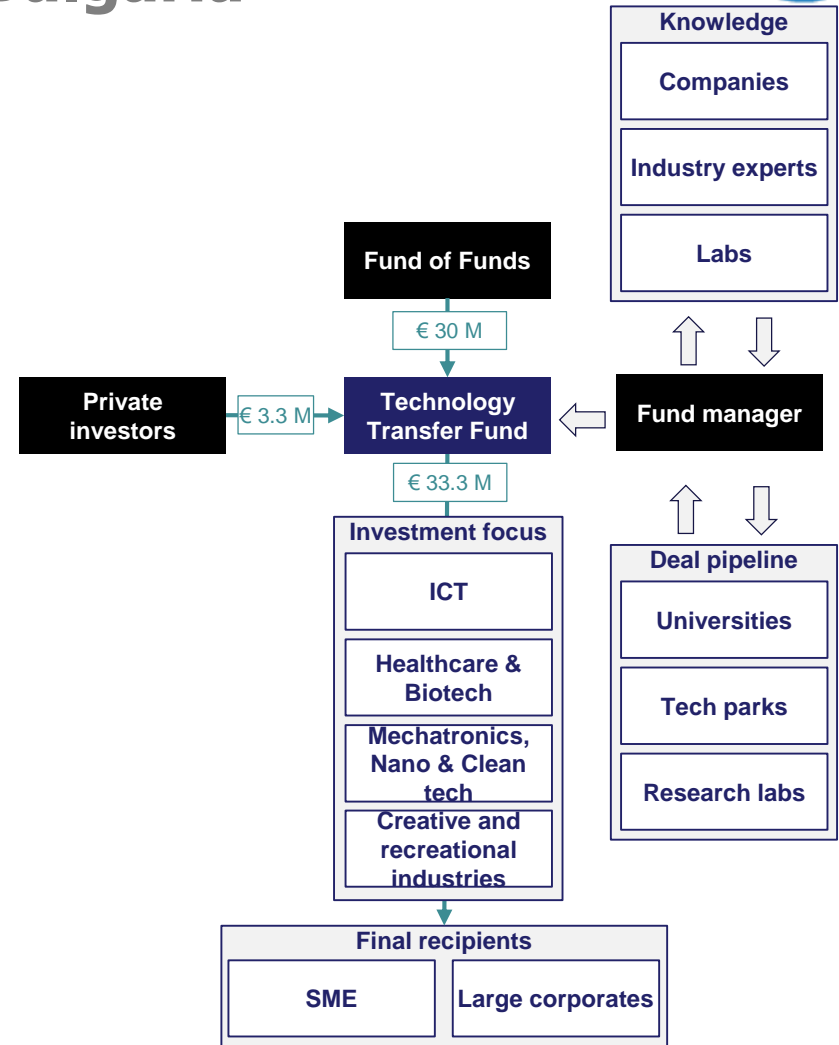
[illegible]

Knowledge

Companies

Industry experts

Labs

Fund of Funds

€ 30 M

Private investors

€ 3.3 M

Technology Transfer Fund

Fund manager

€ 33.3 M

Investment focus

ICT

Healthcare & Biotech

Mechatronics, Nano & Clean tech

Creative and recreational industries

Deal pipeline

Universities

Tech parks

Research labs

Final recipients

SME

Large corporates